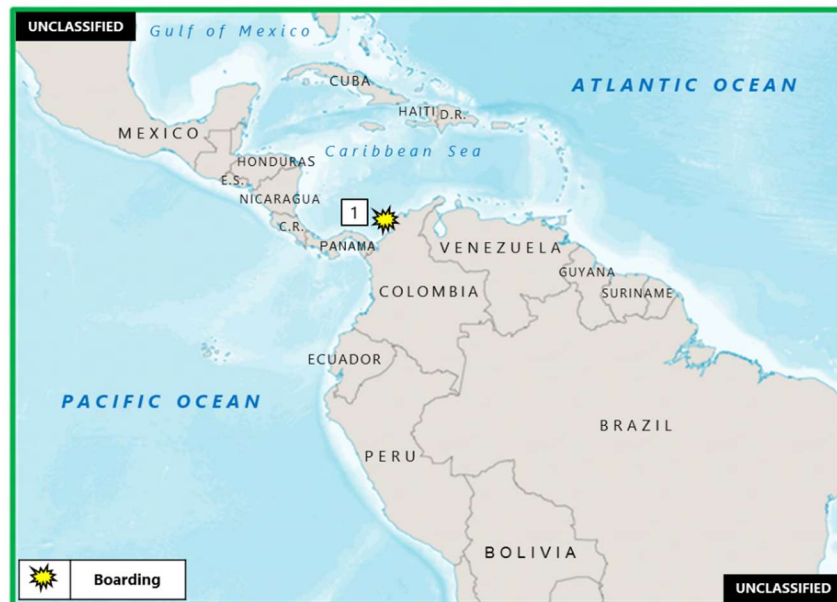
UNCLASSIFIED

Gulf of Mexico

CUBA

ATLANTIC OCEAN

HAITI D.R.

MEXICO

HONDURAS

Caribbean Sea

E.S.

NICARAGUA

1

C.R.

PANAMA

VENEZUELA

GUYANA

SURINAME

COLOMBIA

ECUADOR

PACIFIC OCEAN

BRAZIL

PERU

BOLIVIA

Boarding

UNCLASSIFIED